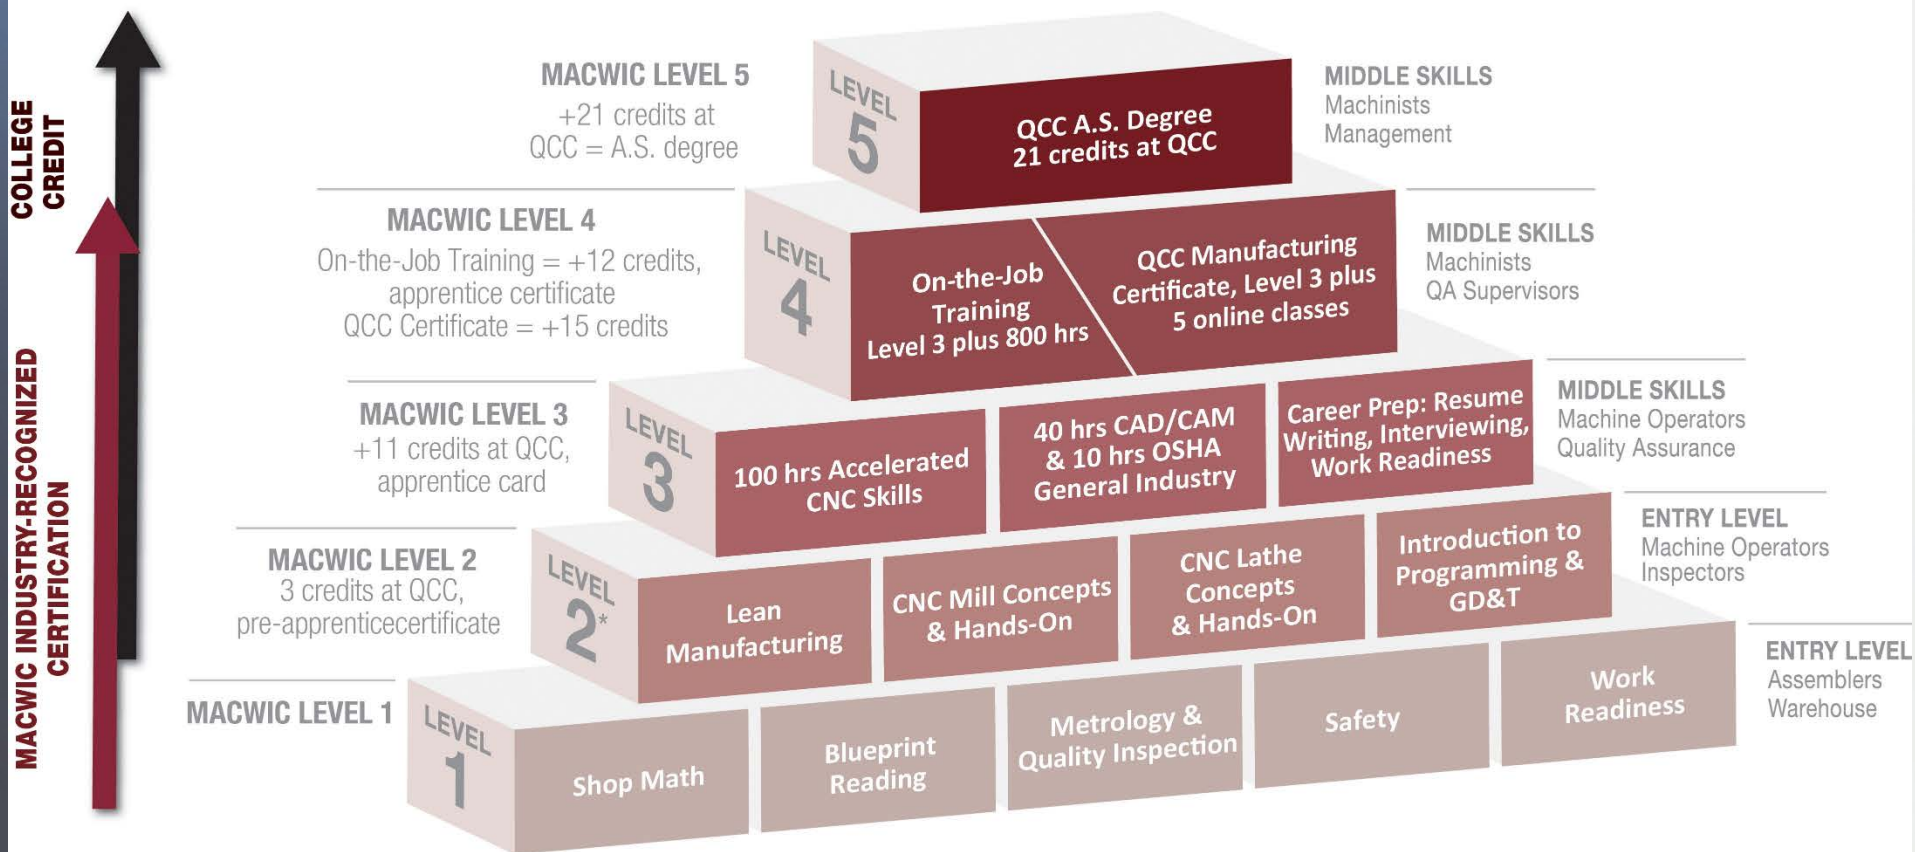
COLLEGE CREDIT

MACWIC INDUSTRY-RECOGNIZED CERTIFICATION

MACWIC LEVEL 5
+21 credits at QCC = A.S. degree

LEVEL 5
QCC A.S. Degree 21 credits at QCC

MIDDLE SKILLS
Machinists
Management

MACWIC LEVEL 4
On-the-Job Training = +12 credits, apprentice certificate
QCC Certificate = +15 credits

LEVEL 4
On-the-Job Training Level 3 plus 800 hrs
QCC Manufacturing Certificate, Level 3 plus 5 online classes

MIDDLE SKILLS
Machinists
QA Supervisors

MACWIC LEVEL 3
+11 credits at QCC, apprentice card

LEVEL 3
100 hrs Accelerated CNC Skills
40 hrs CAD/CAM & 10 hrs OSHA General Industry
Career Prep: Resume Writing, Interviewing, Work Readiness

MIDDLE SKILLS
Machine Operators
Quality Assurance

MACWIC LEVEL 2
3 credits at QCC, pre-apprenticecertificate

LEVEL 2*
Lean Manufacturing
CNC Mill Concepts & Hands-On
CNC Lathe Concepts & Hands-On
Introduction to Programming & GD&T

ENTRY LEVEL
Machine Operators
Inspectors

MACWIC LEVEL 1

LEVEL 1
Shop Math
Blueprint Reading
Metrology & Quality Inspection
Safety
Work Readiness

ENTRY LEVEL
Assemblers
Warehouse